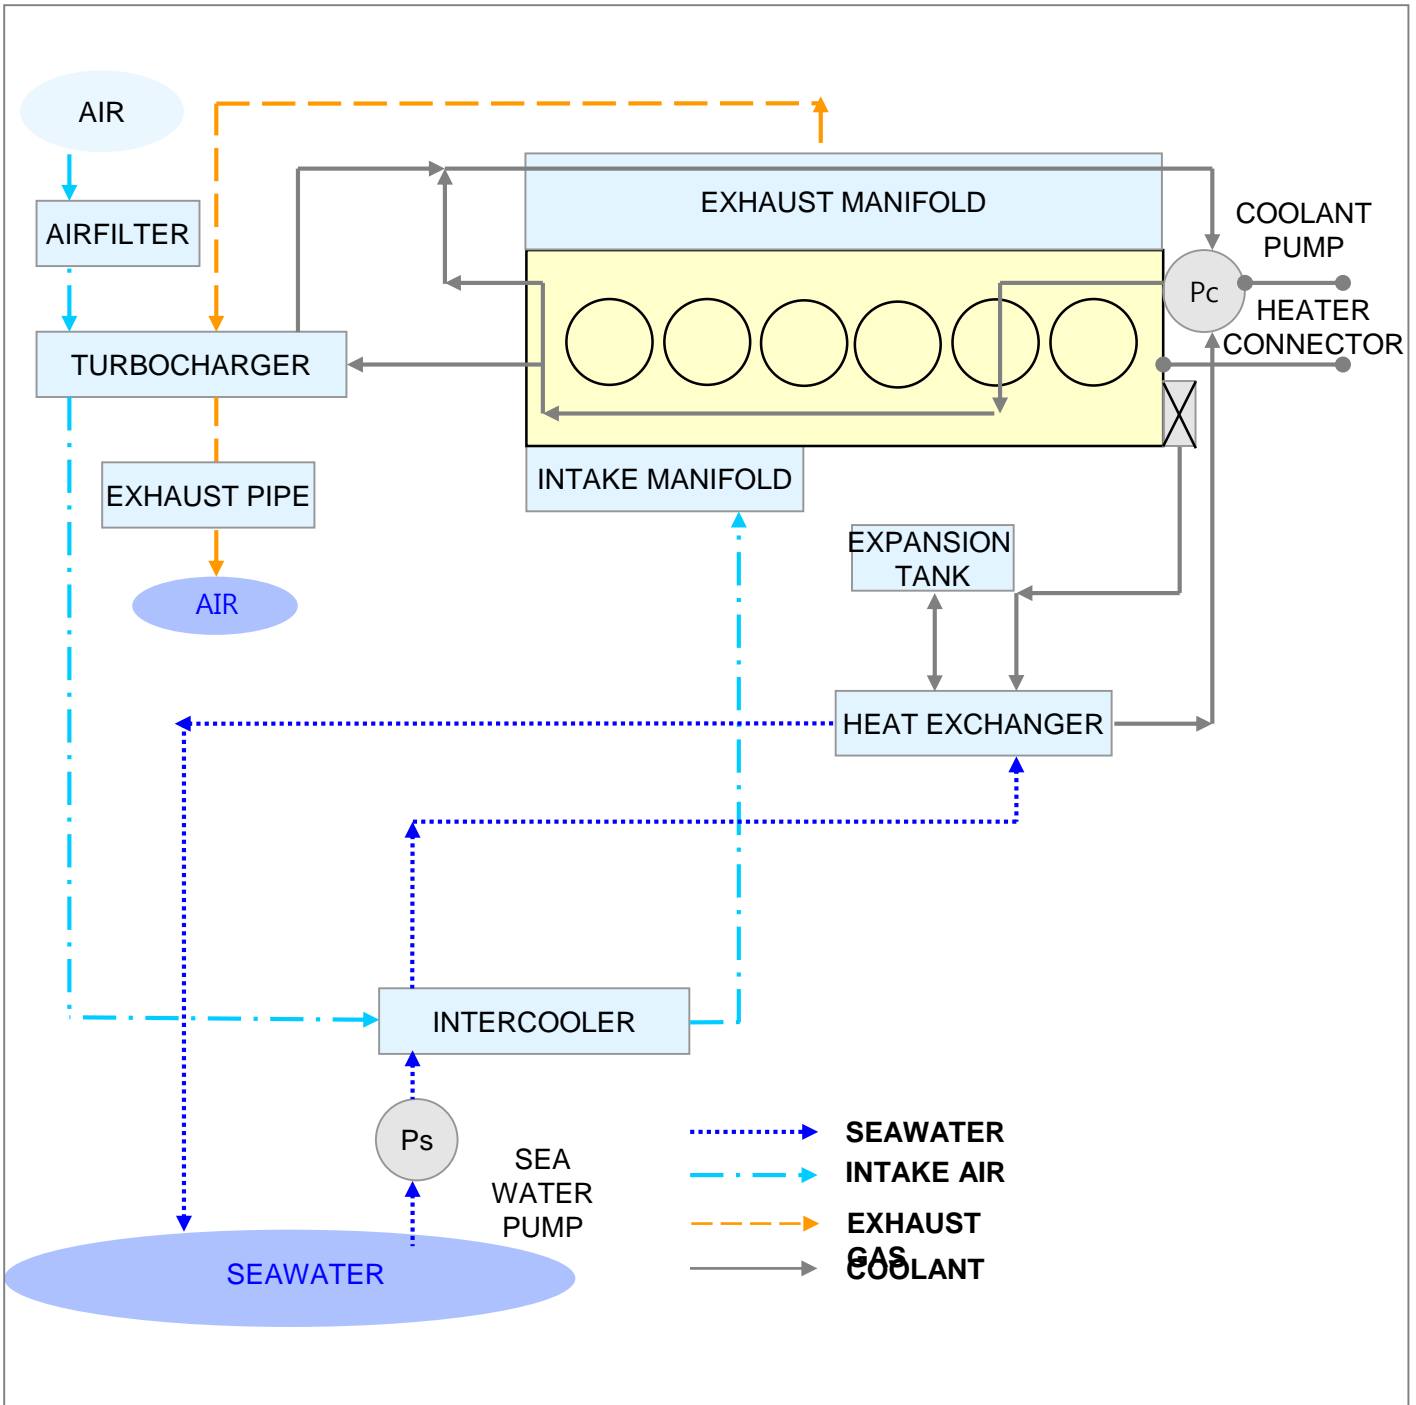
AIR

AIRFILTER

TURBOCHARGER

EXHAUST PIPE

AIR

EXHAUST MANIFOLD

COOLANT PUMP

Pc

HEATER CONNECTOR

INTAKE MANIFOLD

EXPANSION TANK

HEAT EXCHANGER

INTERCOOLER

Ps

SEA WATER PUMP

SEAWATER

SEAWATER

INTAKE AIR

EXHAUST GAS

COOLANT